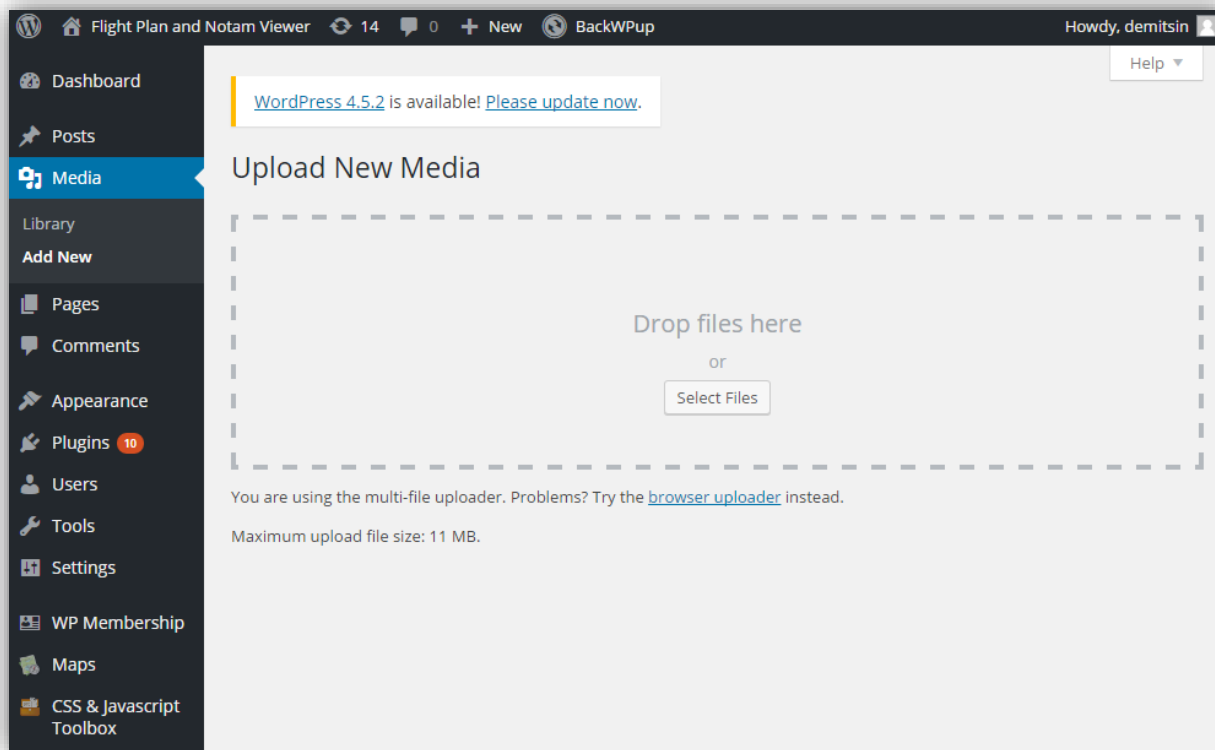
Flight Plan and Notam Viewer 14 0 New BackWPup Howdy, demitsin

Dashboard
Posts
Media
Library
Add New
Pages
Comments
Appearance
Plugins 10
Users
Tools
Settings
WP Membership
Maps
CSS & Javascript Toolbox

Help ▼

WordPress 4.5.2 is available! Please update now.

Upload New Media

Drop files here
or
Select Files

You are using the multi-file uploader. Problems? Try the browser uploader instead.

Maximum upload file size: 11 MB.